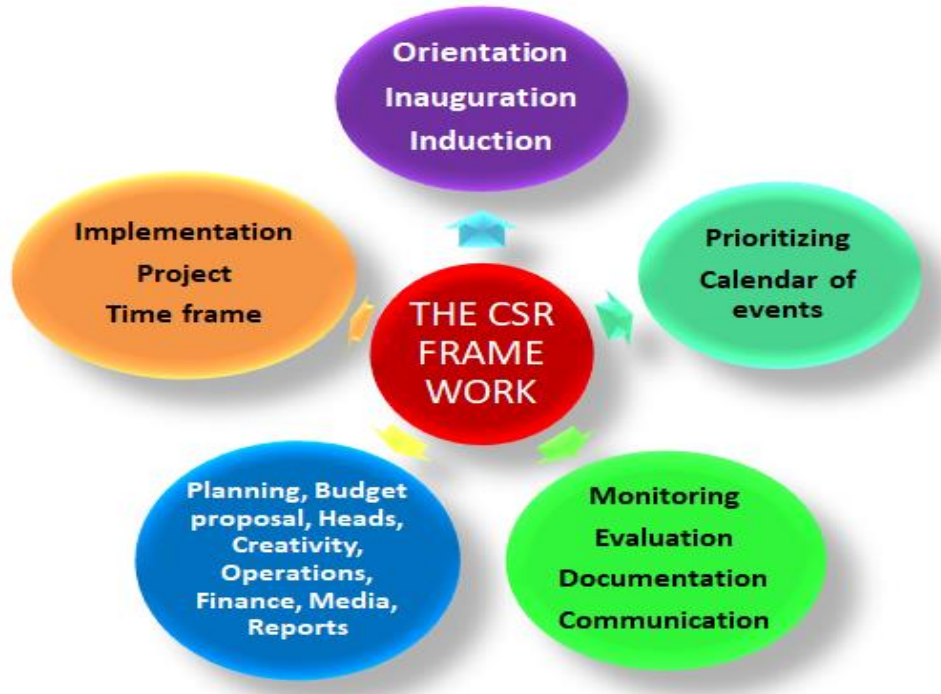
THE CSR FRAME WORK

Orientation
Inauguration
Induction

Prioritizing
Calendar of events

Monitoring
Evaluation
Documentation
Communication

Planning, Budget proposal, Heads, Creativity, Operations, Finance, Media, Reports

Implementation
Project
Time frame